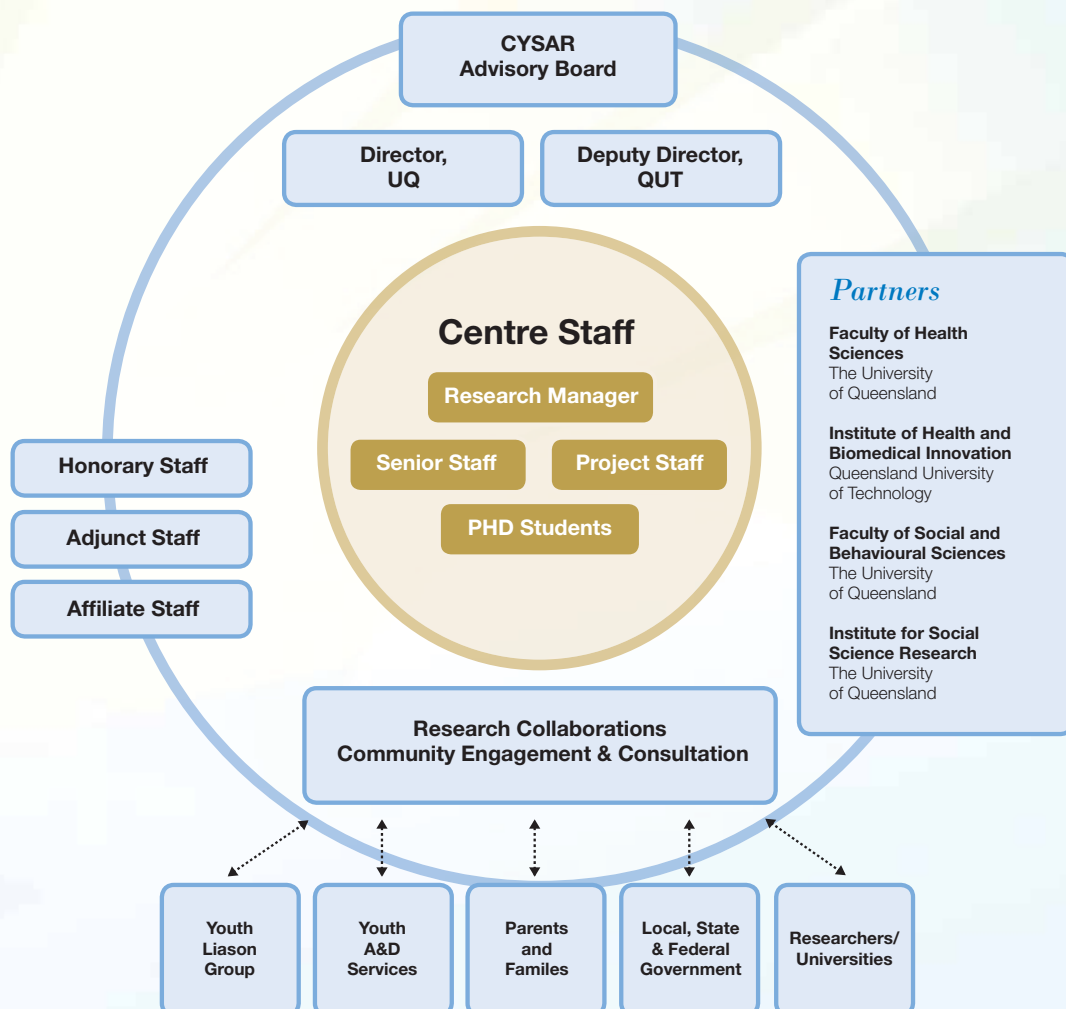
CYSAR
Advisory Board

Director,
UQ

Deputy Director,
QUT

Centre Staff

Research Manager

Senior Staff

Project Staff

PHD Students

Honorary Staff

Adjunct Staff

Affiliate Staff

Partners

Faculty of Health Sciences
The University of Queensland

Institute of Health and Biomedical Innovation
Queensland University of Technology

Faculty of Social and Behavioural Sciences
The University of Queensland

Institute for Social Science Research
The University of Queensland

Research Collaborations
Community Engagement & Consultation

Youth Liason Group

Youth A&D Services

Parents and Familes

Local, State & Federal Government

Researchers/ Universities